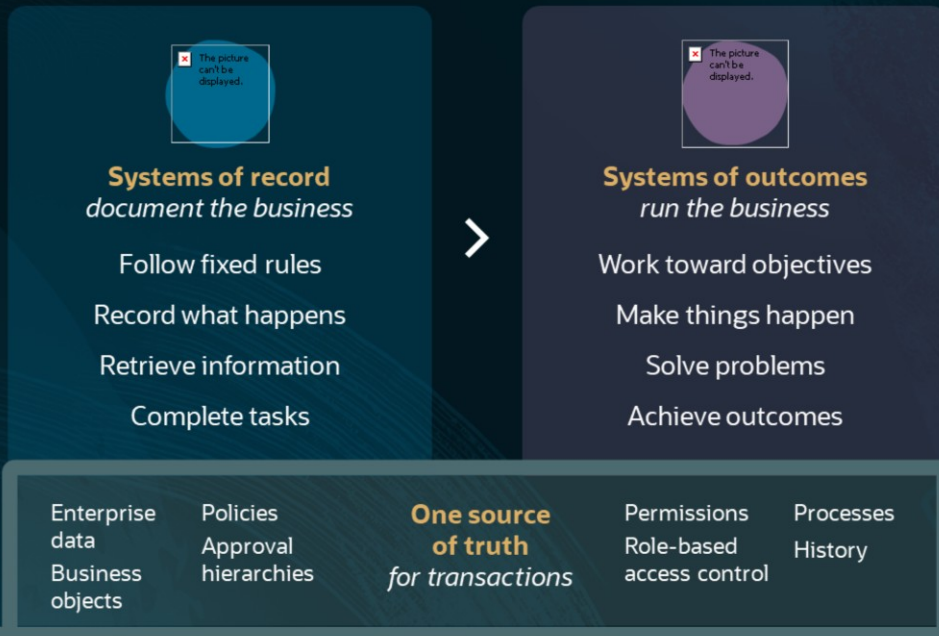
The picture can't be displayed.

Systems of record
document the business

Follow fixed rules

Record what happens

Retrieve information

Complete tasks

>

The picture can't be displayed.

Systems of outcomes
run the business

Work toward objectives

Make things happen

Solve problems

Achieve outcomes

Enterprise data

Business objects

Policies

Approval hierarchies

One source of truth
for transactions

Permissions

Role-based access control

Processes

History